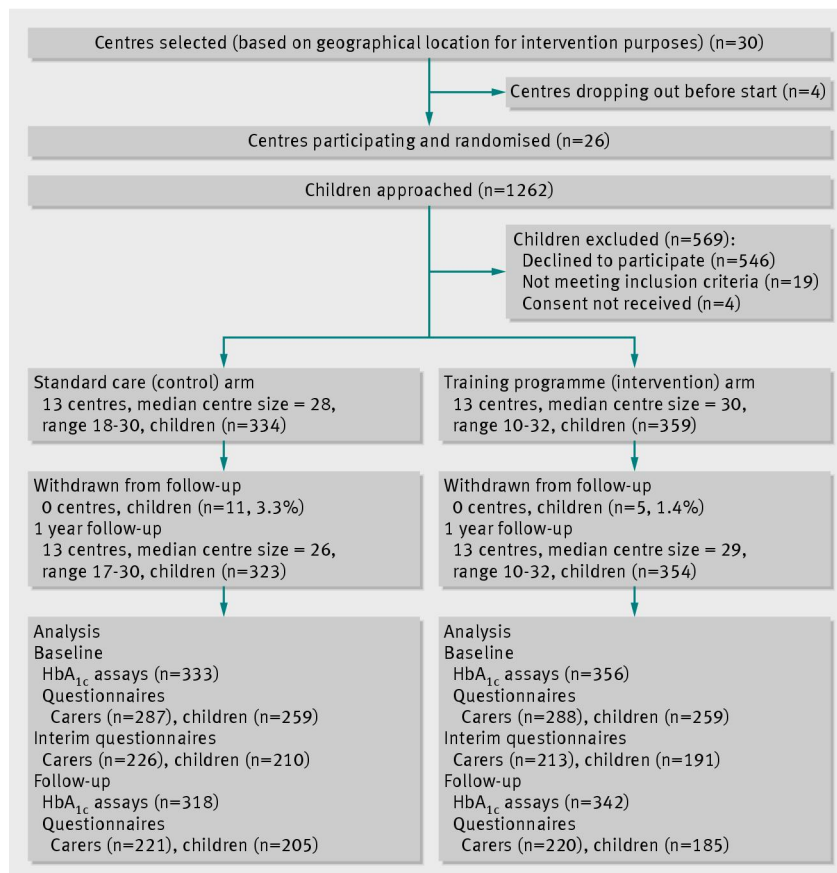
Centres selected (based on geographical location for intervention purposes) (n=30)

Centres dropping out before start (n=4)

Centres participating and randomised (n=26)

Children approached (n=1262)

Children excluded (n=569):
Declined to participate (n=546)
Not meeting inclusion criteria (n=19)
Consent not received (n=4)

Standard care (control) arm
13 centres, median centre size = 28, range 18-30, children (n=334)

Withdrawn from follow-up
0 centres, children (n=11, 3.3%)
1 year follow-up
13 centres, median centre size = 26, range 17-30, children (n=323)

Analysis
Baseline
$HbA_{1c}$ assays (n=333)
Questionnaires
Carers (n=287), children (n=259)
Interim questionnaires
Carers (n=226), children (n=210)
Follow-up
$HbA_{1c}$ assays (n=318)
Questionnaires
Carers (n=221), children (n=205)

Training programme (intervention) arm
13 centres, median centre size = 30, range 10-32, children (n=359)

Withdrawn from follow-up
0 centres, children (n=5, 1.4%)
1 year follow-up
13 centres, median centre size = 29, range 10-32, children (n=354)

Analysis
Baseline
$HbA_{1c}$ assays (n=356)
Questionnaires
Carers (n=288), children (n=259)
Interim questionnaires
Carers (n=213), children (n=191)
Follow-up
$HbA_{1c}$ assays (n=342)
Questionnaires
Carers (n=220), children (n=185)